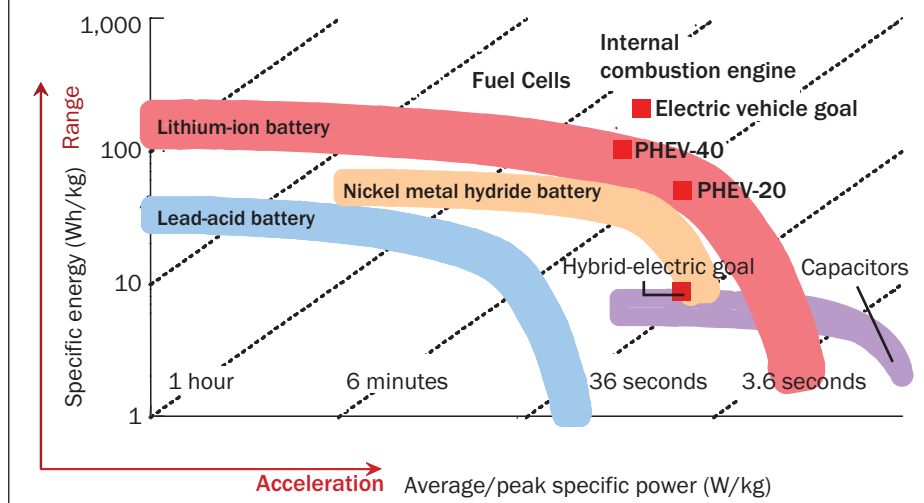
1,000
Internal combustion engine
Fuel Cells
Electric vehicle goal
Range
100
Lithium-ion battery
PHEV-40
PHEV-20
Nickel metal hydride battery
Lead-acid battery
Specific energy (Wh/kg)
10
Hybrid-electric goal
Capacitors
1 hour
6 minutes
36 seconds
3.6 seconds
1
Acceleration
Average/peak specific power (W/kg)